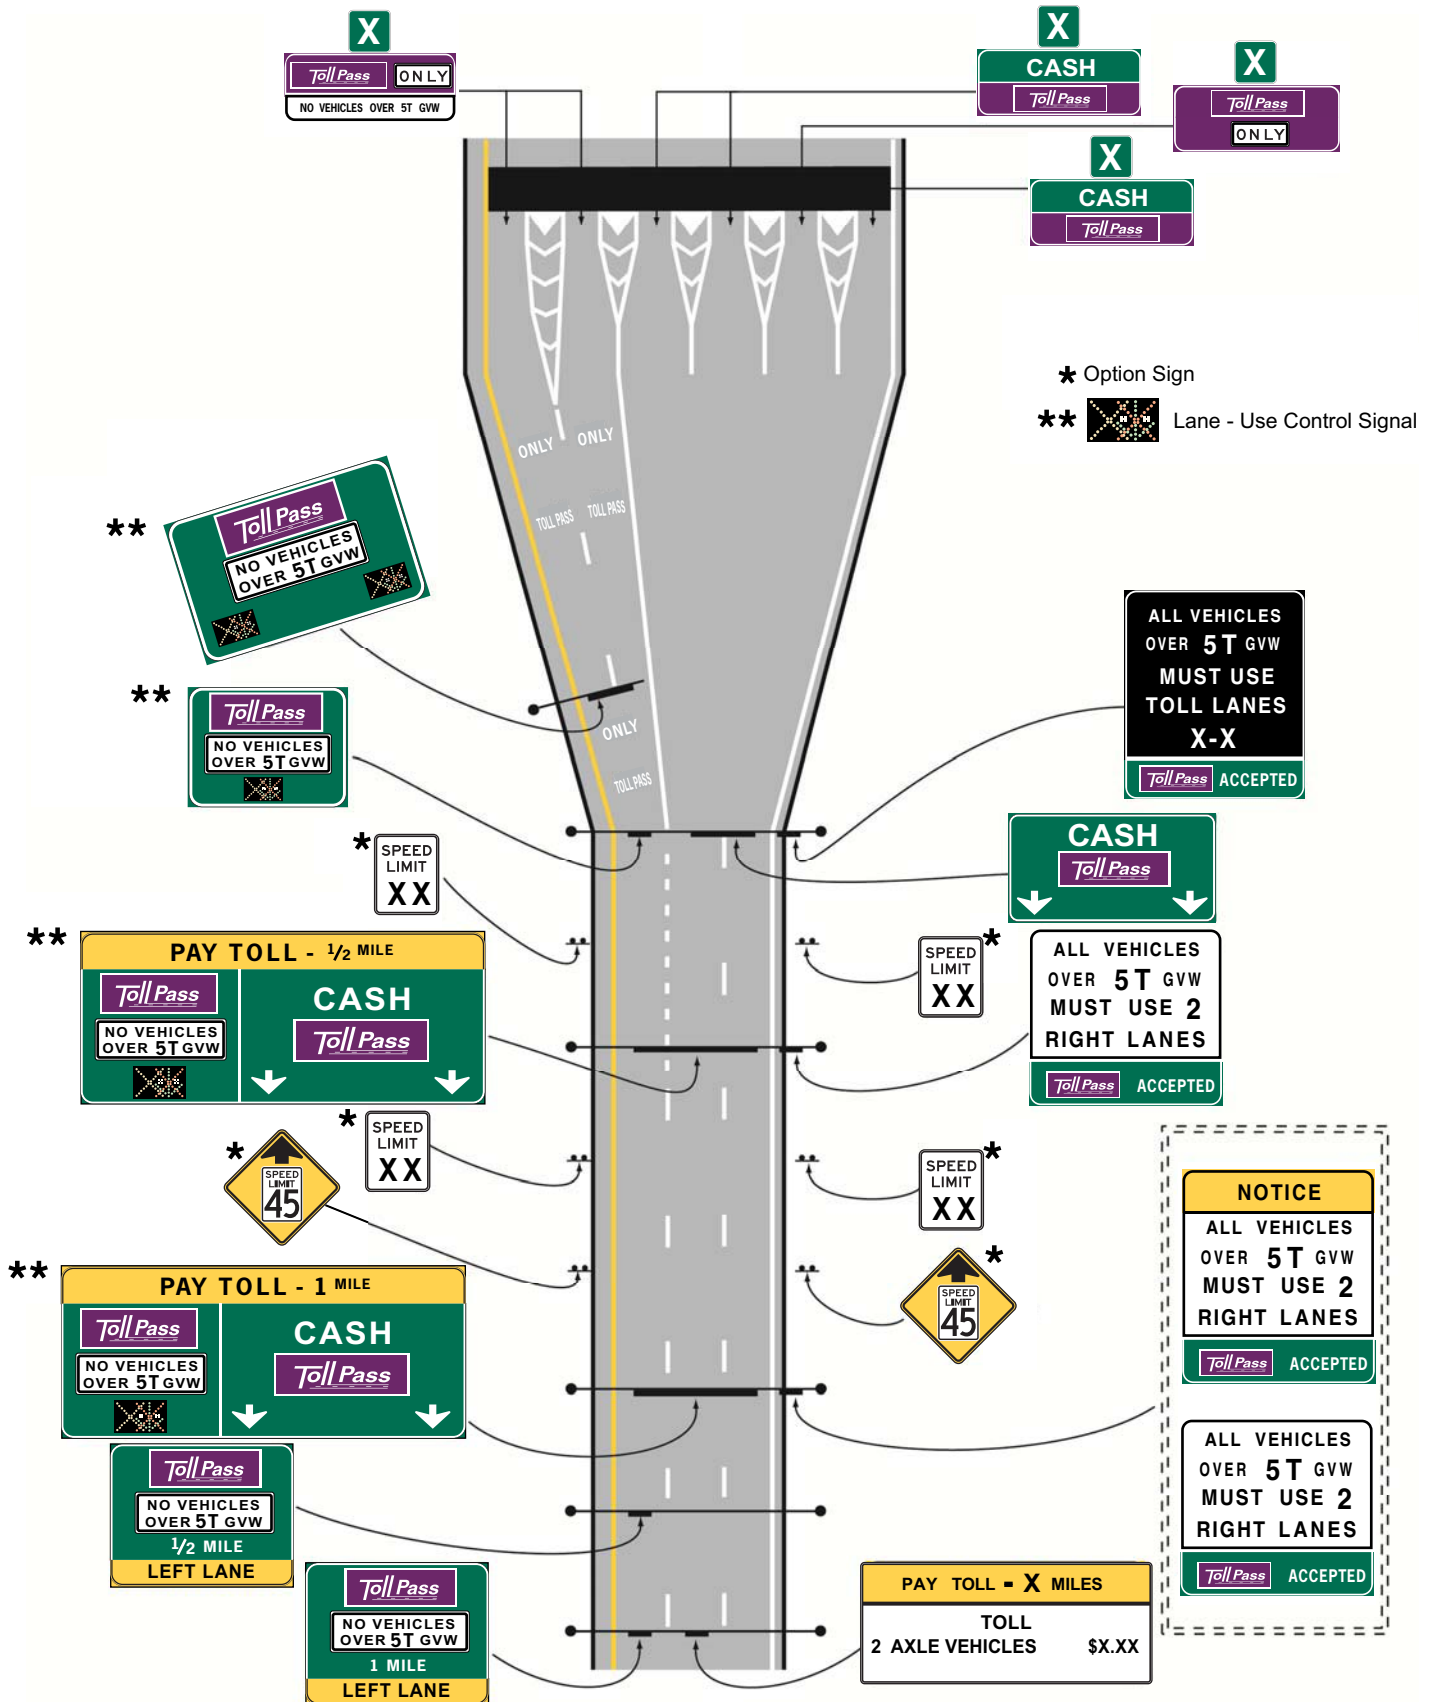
X
Toll Pass ONLY
NO VEHICLES OVER 5T GVW

X
CASH
Toll Pass

X
Toll Pass
ONLY

X
CASH
Toll Pass

* Option Sign
** Lane - Use Control Signal

ONLY ONLY
TOLL PASS TOLL PASS

**
Toll Pass
NO VEHICLES OVER 5T GVW

**
Toll Pass
NO VEHICLES OVER 5T GVW

ONLY
TOLL PASS

ALL VEHICLES OVER 5T GVW MUST USE TOLL LANES X-X
Toll Pass ACCEPTED

*
SPEED LIMIT XX

CASH
Toll Pass

**
PAY TOLL - 1/2 MILE
Toll Pass
NO VEHICLES OVER 5T GVW
CASH
Toll Pass

SPEED LIMIT XX *

ALL VEHICLES OVER 5T GVW MUST USE 2 RIGHT LANES
Toll Pass ACCEPTED

*
SPEED LIMIT XX

*
SPEED LIMIT 45

SPEED LIMIT XX *

NOTICE
ALL VEHICLES OVER 5T GVW MUST USE 2 RIGHT LANES
Toll Pass ACCEPTED

*
SPEED LIMIT 45

**
PAY TOLL - 1 MILE
Toll Pass
NO VEHICLES OVER 5T GVW
CASH
Toll Pass

Toll Pass
NO VEHICLES OVER 5T GVW
1/2 MILE
LEFT LANE

ALL VEHICLES OVER 5T GVW MUST USE 2 RIGHT LANES
Toll Pass ACCEPTED

PAY TOLL - X MILES
TOLL
2 AXLE VEHICLES $X.XX

Toll Pass
NO VEHICLES OVER 5T GVW
1 MILE
LEFT LANE